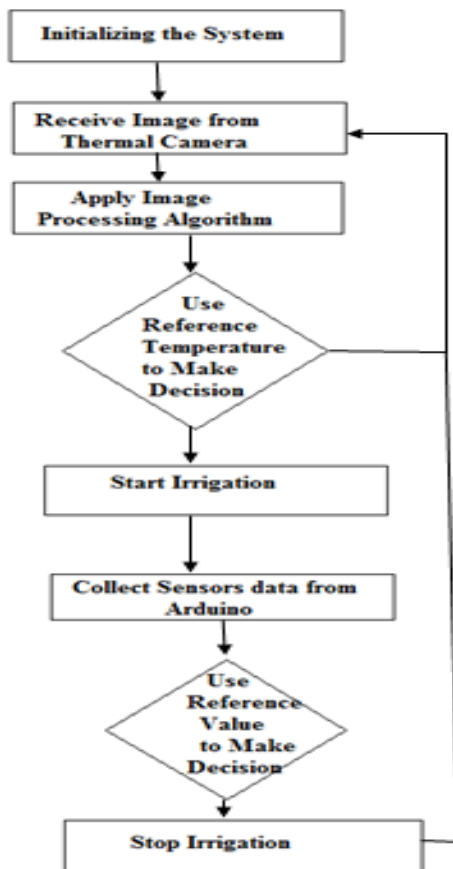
Initializing the System

Receive Image from Thermal Camera

Apply Image Processing Algorithm

Use Reference Temperature to Make Decision

Start Irrigation

Collect Sensors data from Arduino

Use Reference Value to Make Decision

Stop Irrigation